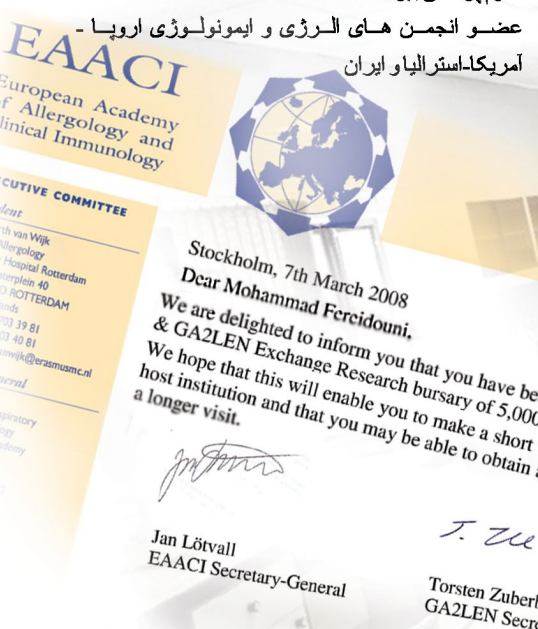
عضـو انجمـن هـای الـرژی و ایمونولـوژی اروپـا - آمریکا-استرالیا و ایران

EAACI
European Academy of Allergology and Clinical Immunology

EXECUTIVE COMMITTEE
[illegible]dent
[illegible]rth van Wijk
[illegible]llergology
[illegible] Hospital Rotterdam
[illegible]terplein 40
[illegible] ROTTERDAM
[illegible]nds
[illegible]03 39 81
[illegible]03 40 81
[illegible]nwijk@erasmusmc.nl
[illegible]neral
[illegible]piratory
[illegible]gy
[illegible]demy

Stockholm, 7th March 2008
Dear Mohammad Fereidouni,
We are delighted to inform you that you have be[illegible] & GA2LEN Exchange Research bursary of 5,000 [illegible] We hope that this will enable you to make a short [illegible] host institution and that you may be able to obtain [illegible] a longer visit.

Jan Lötvall
EAACI Secretary-General

Torsten Zuber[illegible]
GA2LEN Secre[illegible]